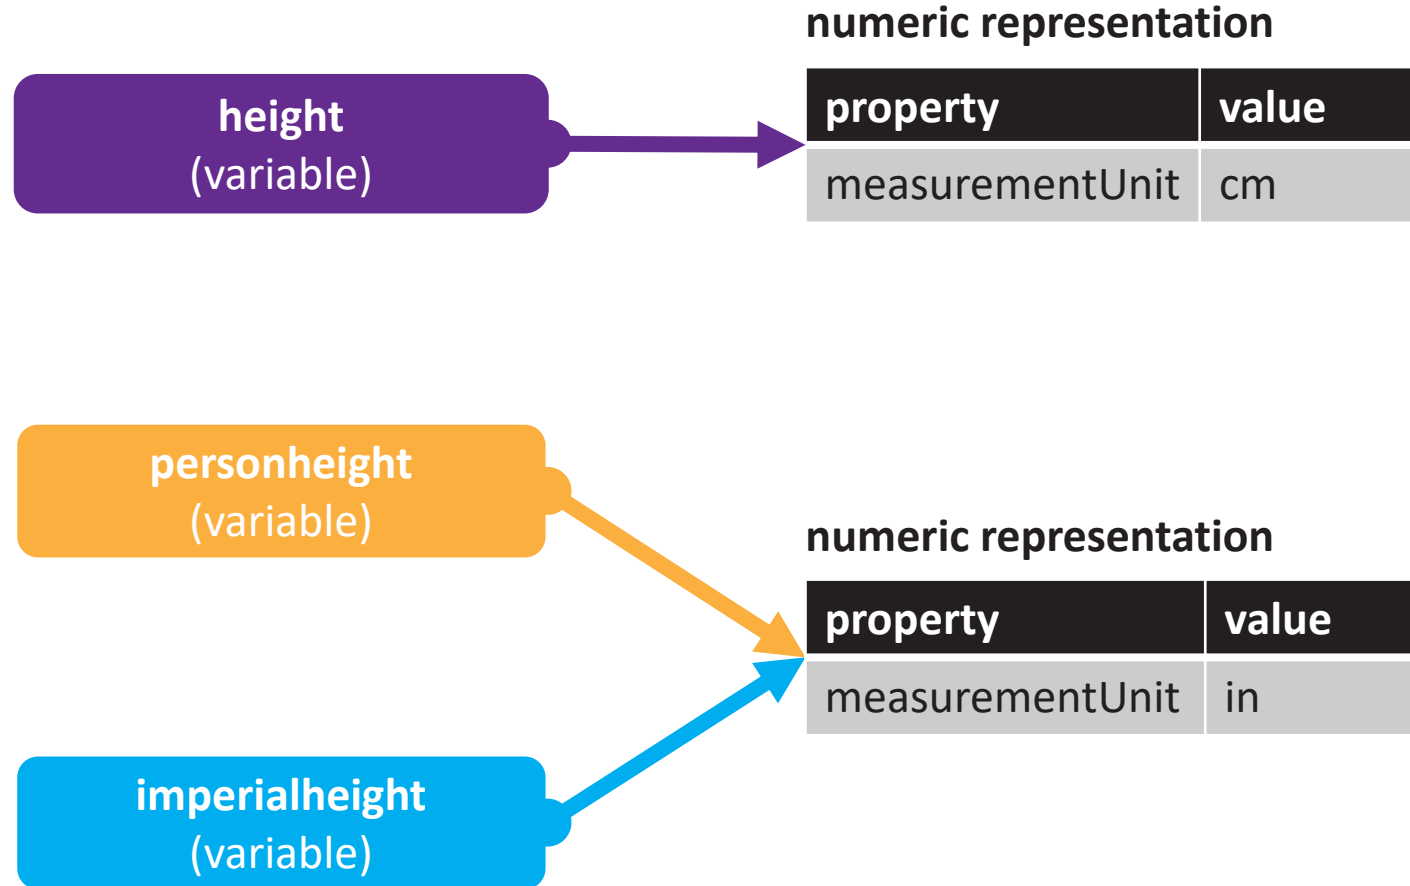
height
(variable)

numeric representation

| property | value |
|---|---|
| measurementUnit | cm |

personheight
(variable)

imperialheight
(variable)

numeric representation

| property | value |
|---|---|
| measurementUnit | in |